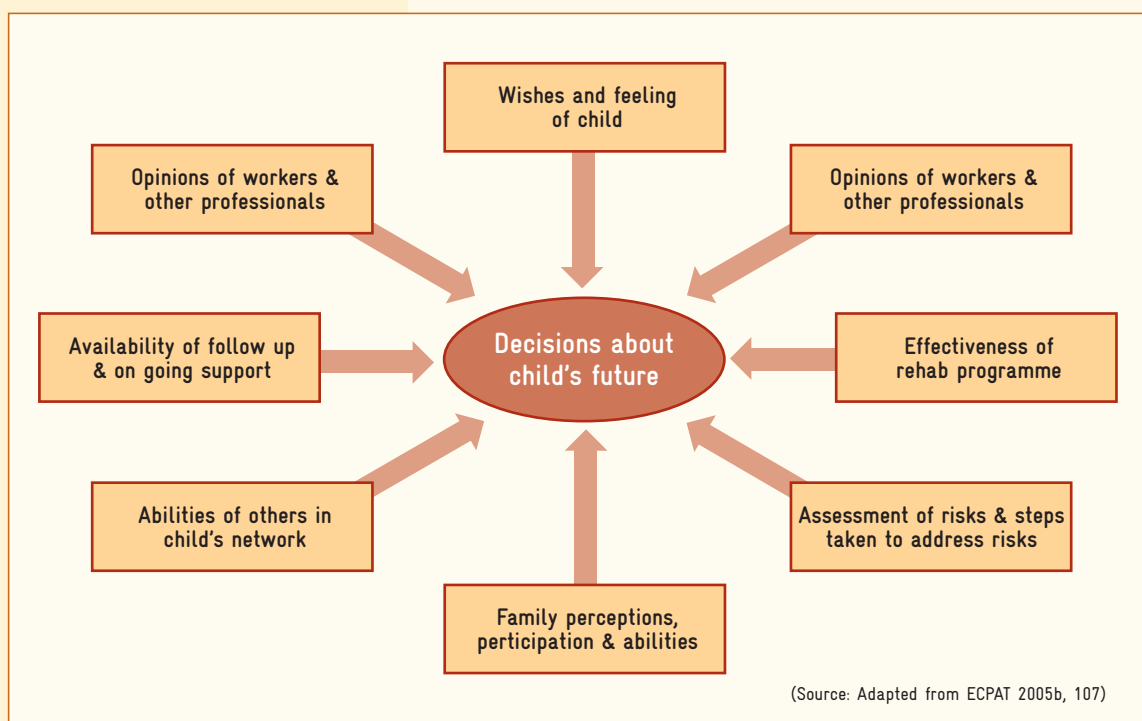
Wishes and feeling of child

Opinions of workers & other professionals

Opinions of workers & other professionals

Availability of follow up & on going support

Decisions about child's future

Effectiveness of rehab programme

Abilities of others in child's network

Assessment of risks & steps taken to address risks

Family perceptions, perticipation & abilities

(Source: Adapted from ECPAT 2005b, 107)